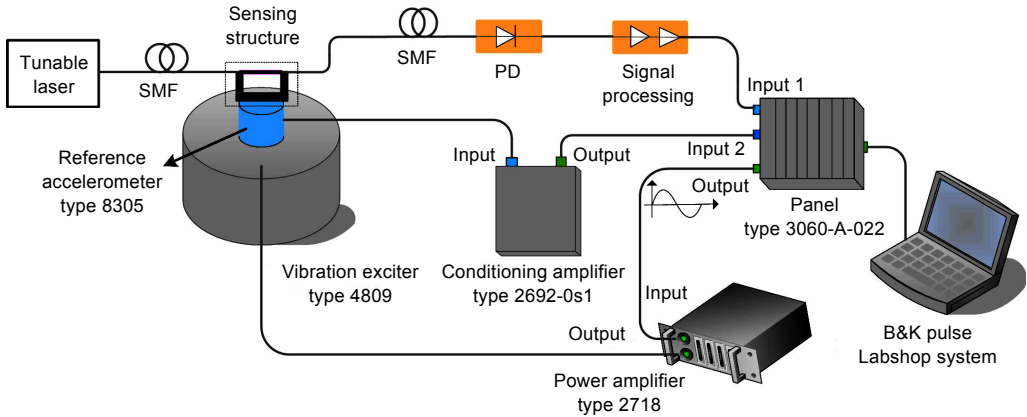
Tunable laser

SMF

Sensing structure

SMF

PD

Signal processing

Input 1

Reference accelerometer type 8305

Input

Output

Input 2

Output

Panel type 3060-A-022

Vibration exciter type 4809

Conditioning amplifier type 2692-0s1

Input

Output

B&K pulse Labshop system

Power amplifier type 2718